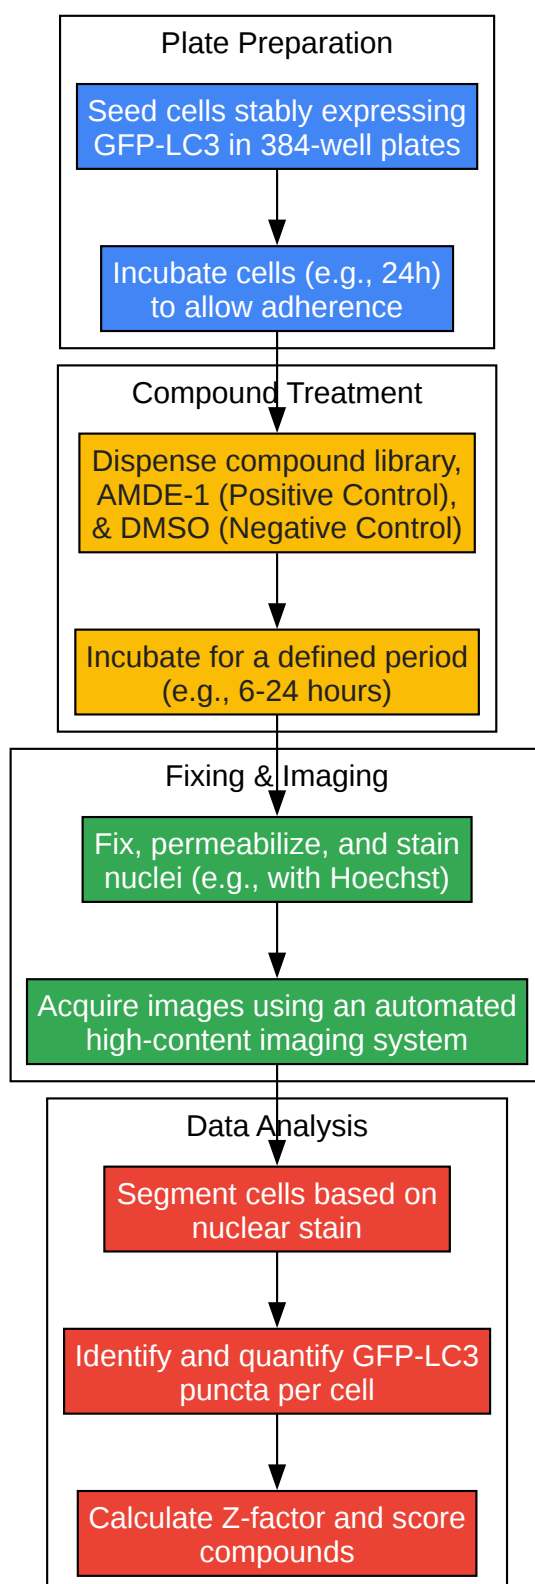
Plate Preparation

Seed cells stably expressing GFP-LC3 in 384-well plates

Incubate cells (e.g., 24h) to allow adherence

Compound Treatment

Dispense compound library, AMDE-1 (Positive Control), & DMSO (Negative Control)

Incubate for a defined period (e.g., 6-24 hours)

Fixing & Imaging

Fix, permeabilize, and stain nuclei (e.g., with Hoechst)

Acquire images using an automated high-content imaging system

Data Analysis

Segment cells based on nuclear stain

Identify and quantify GFP-LC3 puncta per cell

Calculate Z-factor and score compounds